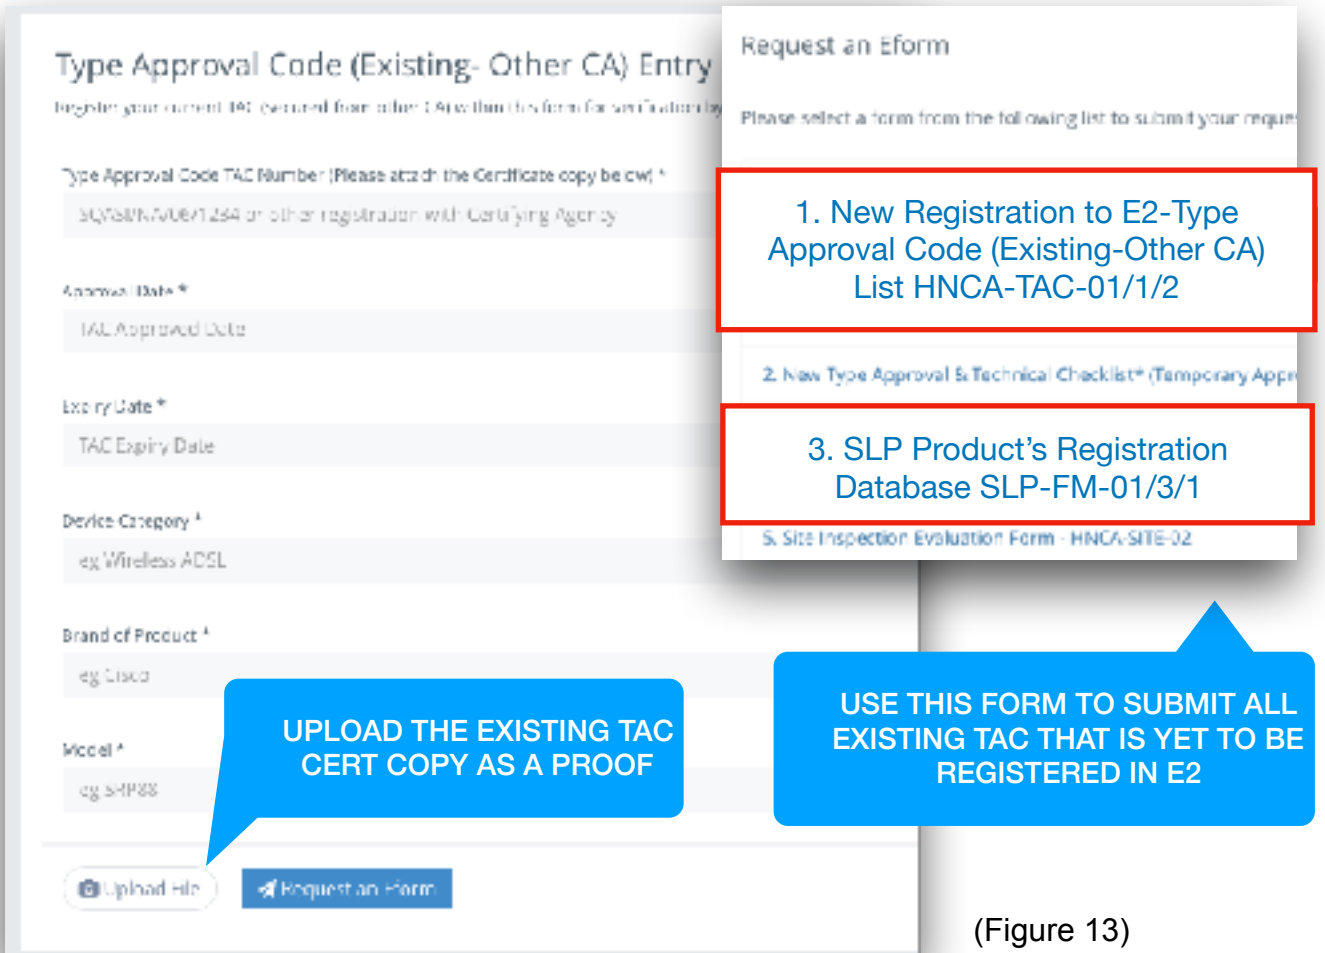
Type Approval Code (Existing- Other CA) Entry

Register your current TAC secured from other CA with this form for verification by

Type Approval Code TAC Number (Please attach the Certificate copy below) *

SQ/SBN/X/06/1234 or other registration with Certifying Agency

Approval Date *

TAC Approved Date

Expiry Date *

TAC Expiry Date

Device Category *

eg Wireless ADSL

Brand of Product *

eg Cisco

Model *

eg SHP88

UPLOAD THE EXISTING TAC CERT COPY AS A PROOF

Upload File

Request an Eform

Request an Eform

Please select a form from the following list to submit your reques

1. New Registration to E2-Type Approval Code (Existing-Other CA) List HNCA-TAC-01/1/2

2. New Type Approval & Technical Checklist* (Temporary Appr

3. SLP Product's Registration Database SLP-FM-01/3/1

5. Site Inspection Evaluation Form - HNCA-SITE-02

USE THIS FORM TO SUBMIT ALL EXISTING TAC THAT IS YET TO BE REGISTERED IN E2

(Figure 13)